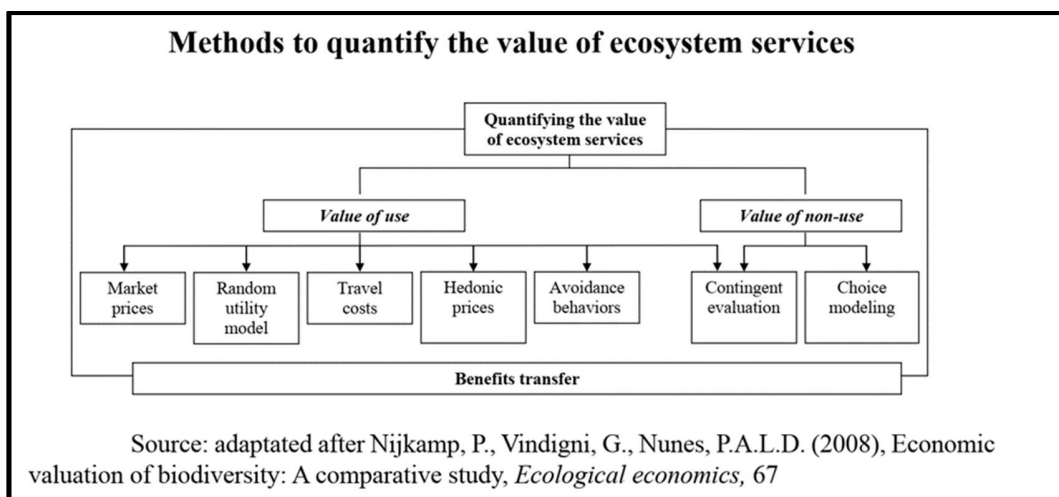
Methods to quantify the value of ecosystem services

Quantifying the value of ecosystem services

*Value of use*

*Value of non-use*

Market prices

Random utility model

Travel costs

Hedonic prices

Avoidance behaviors

Contingent evaluation

Choice modeling

Benefits transfer

Source: adaptated after Nijkamp, P., Vindigni, G., Nunes, P.A.L.D. (2008), Economic valuation of biodiversity: A comparative study, *Ecological economics,* 67